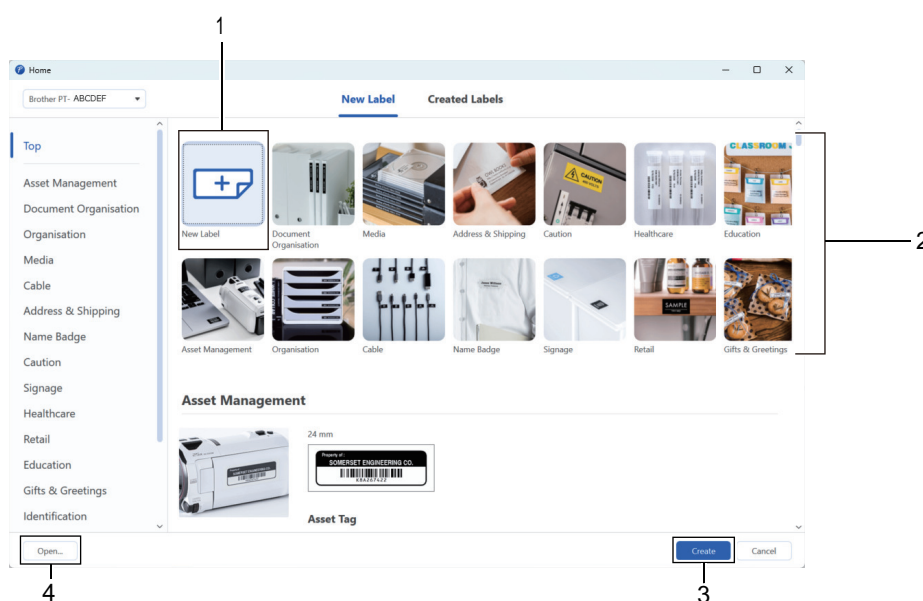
1

Home

Brother PT- ABCDEF

New Label

Created Labels

Top

Asset Management

Document Organisation

Organisation

Media

Cable

Address & Shipping

Name Badge

Caution

Signage

Healthcare

Retail

Education

Gifts & Greetings

Identification

New Label

Document Organisation

Media

Address & Shipping

Caution

Healthcare

Education

Asset Management

Organisation

Cable

Name Badge

Signage

Retail

Gifts & Greetings

2

Asset Management

24 mm

Property of :
SOMERSET ENGINEERING CO.
65A267622

Asset Tag

Open...

Create

Cancel

4

3